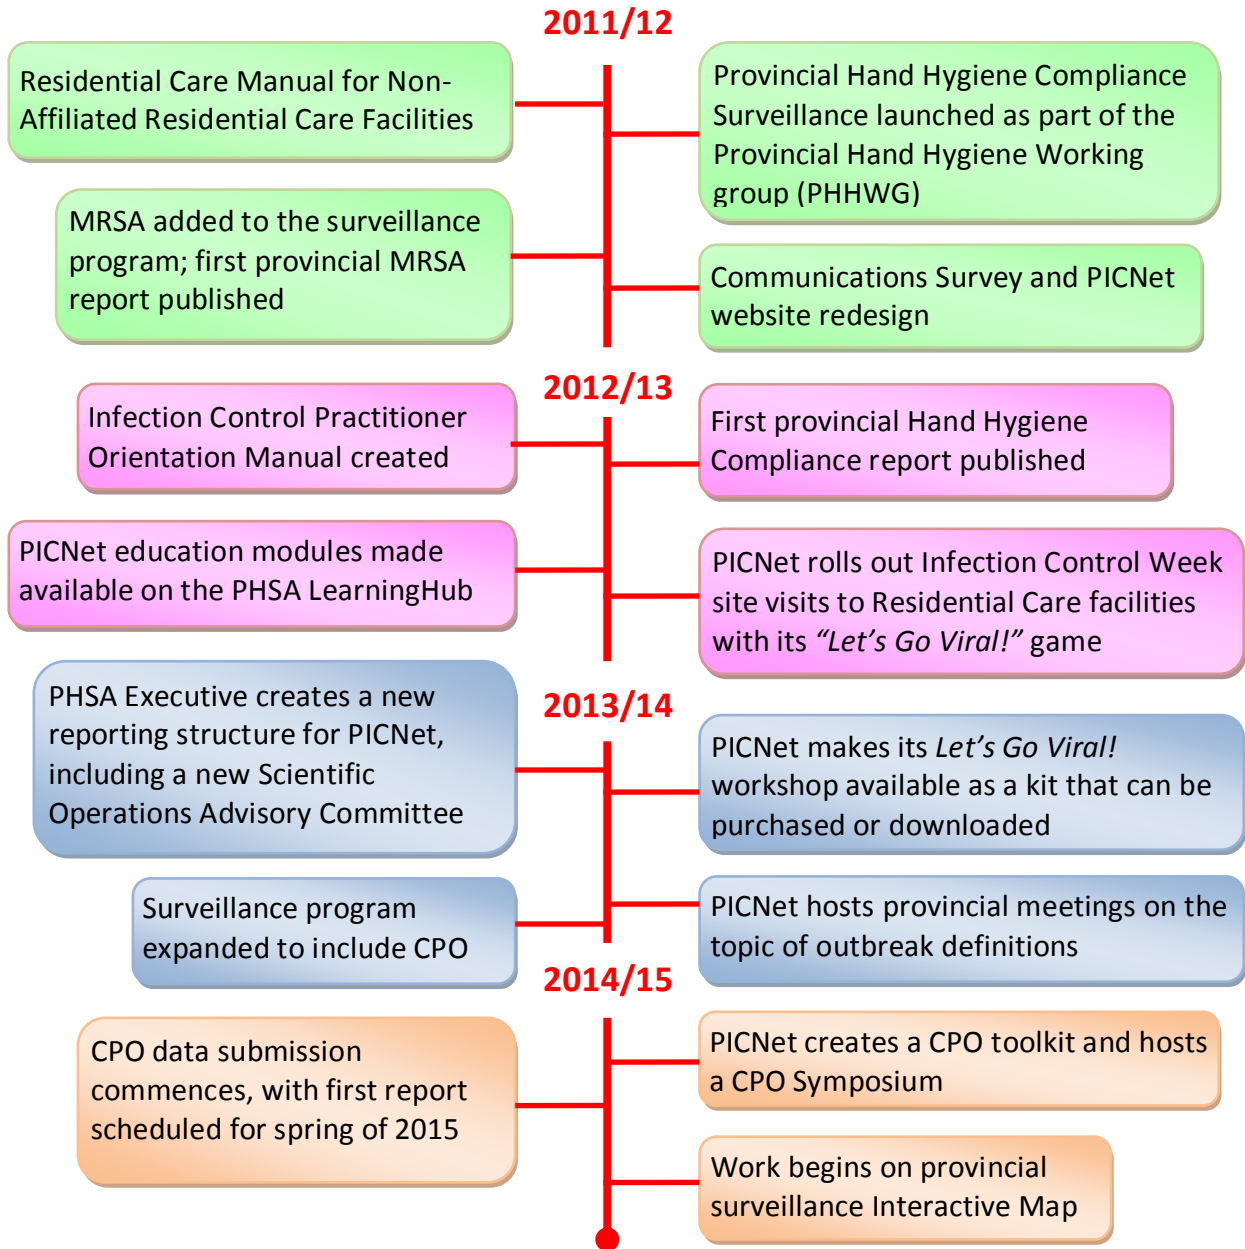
2011/12

Residential Care Manual for Non-Affiliated Residential Care Facilities

Provincial Hand Hygiene Compliance Surveillance launched as part of the Provincial Hand Hygiene Working group (PHHWG)

MRSA added to the surveillance program; first provincial MRSA report published

Communications Survey and PICNet website redesign

2012/13

Infection Control Practitioner Orientation Manual created

First provincial Hand Hygiene Compliance report published

PICNet education modules made available on the PHSA LearningHub

PICNet rolls out Infection Control Week site visits to Residential Care facilities with its *“Let’s Go Viral!”* game

PHSA Executive creates a new reporting structure for PICNet, including a new Scientific Operations Advisory Committee

2013/14

PICNet makes its *Let’s Go Viral!* workshop available as a kit that can be purchased or downloaded

Surveillance program expanded to include CPO

PICNet hosts provincial meetings on the topic of outbreak definitions

2014/15

CPO data submission commences, with first report scheduled for spring of 2015

PICNet creates a CPO toolkit and hosts a CPO Symposium

Work begins on provincial surveillance Interactive Map